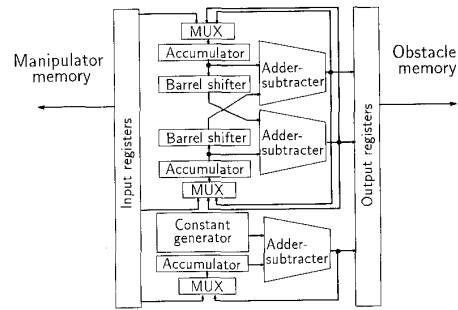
Manipulator memory

Input registers

MUX
Accumulator
Barrel shifter
Adder-subtracter

Barrel shifter
Adder-subtracter
Accumulator
MUX

Constant generator
Adder-subtracter
Accumulator
MUX

Output registers

Obstacle memory